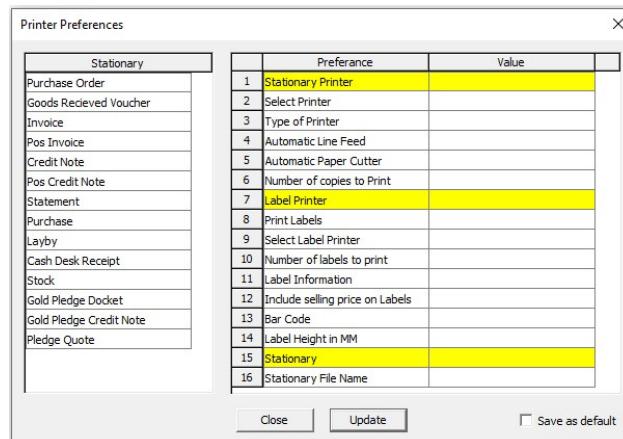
Printer Preferences

X

| Stationary |
|---|
| Purchase Order |
| Goods Recieved Voucher |
| Invoice |
| Pos Invoice |
| Credit Note |
| Pos Credit Note |
| Statement |
| Purchase |
| Layby |
| Cash Desk Receipt |
| Stock |
| Gold Pledge Docket |
| Gold Pledge Credit Note |
| Pledge Quote |

| | Preferance | Value |
|---|---|---|
| 1 | Stationary Printer | |
| 2 | Select Printer | |
| 3 | Type of Printer | |
| 4 | Automatic Line Feed | |
| 5 | Automatic Paper Cutter | |
| 6 | Number of copies to Print | |
| 7 | Label Printer | |
| 8 | Print Labels | |
| 9 | Select Label Printer | |
| 10 | Number of labels to print | |
| 11 | Label Information | |
| 12 | Include selling price on Labels | |
| 13 | Bar Code | |
| 14 | Label Height in MM | |
| 15 | Stationary | |
| 16 | Stationary File Name | |

Close

Update

Save as default